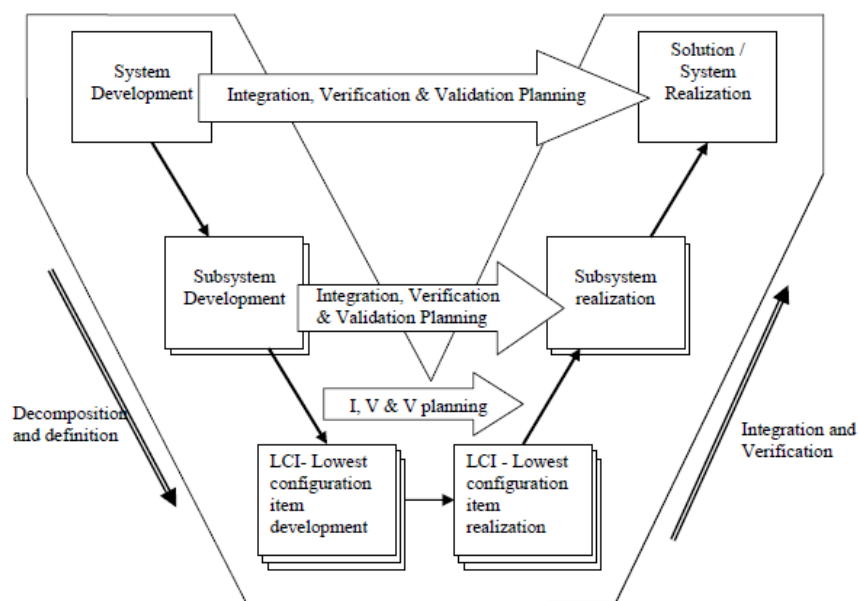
System Development

Integration, Verification & Validation Planning

Solution / System Realization

Subsystem Development

Integration, Verification & Validation Planning

Subsystem realization

I, V & V planning

Decomposition and definition

Integration and Verification

LCI- Lowest configuration item development

LCI - Lowest configuration item realization